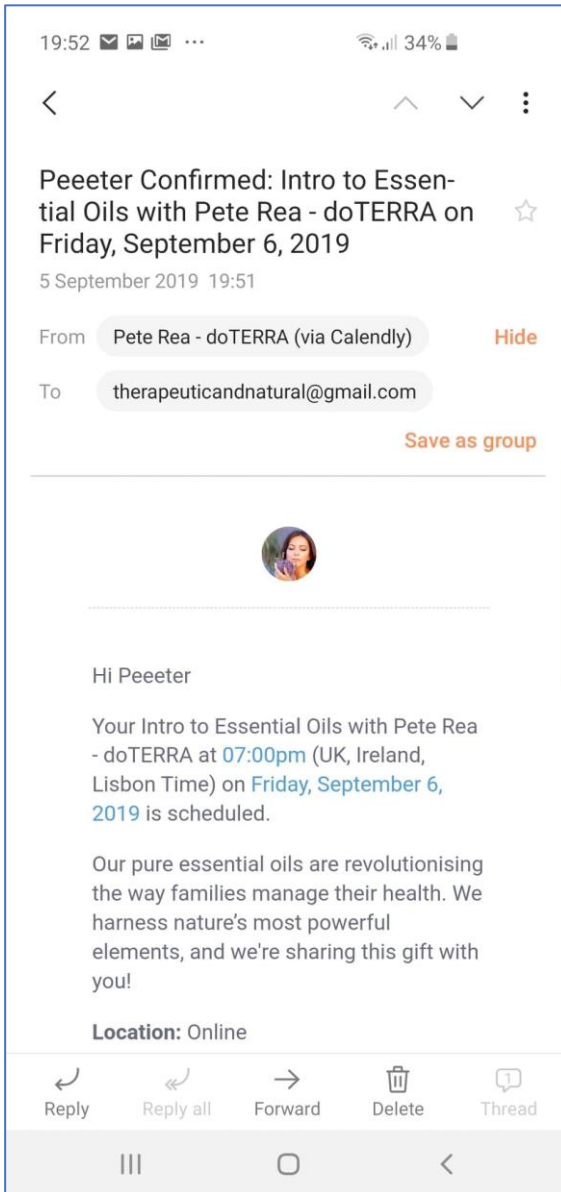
19:52 ··· 34%

Peeeter Confirmed: Intro to Essential Oils with Pete Rea - doTERRA on Friday, September 6, 2019

5 September 2019 19:51

From Pete Rea - doTERRA (via Calendly) Hide

To therapeuticandnatural@gmail.com

Save as group

Hi Peeeter

Your Intro to Essential Oils with Pete Rea - doTERRA at 07:00pm (UK, Ireland, Lisbon Time) on Friday, September 6, 2019 is scheduled.

Our pure essential oils are revolutionising the way families manage their health. We harness nature's most powerful elements, and we're sharing this gift with you!

**Location:** Online

Reply Reply all Forward Delete 1 Thread